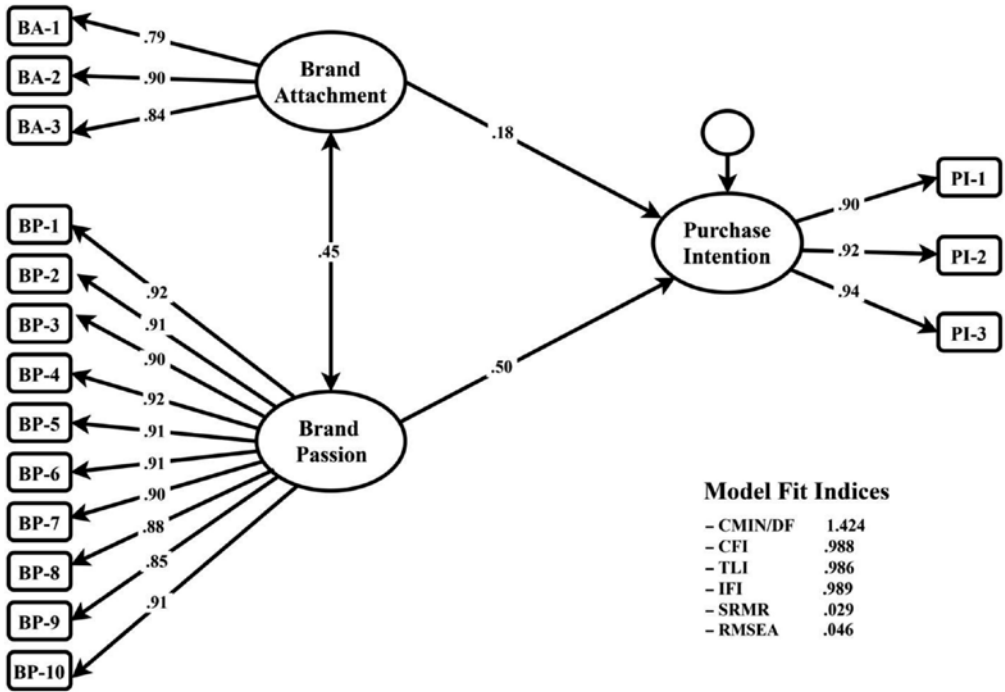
BA-1
.79
BA-2
.90
BA-3
.84
Brand Attachment
.18
.45
BP-1
BP-2
BP-3
BP-4
BP-5
BP-6
BP-7
BP-8
BP-9
BP-10
.92
.91
.90
.92
.91
.91
.90
.88
.85
.91
Brand Passion
.50
Purchase Intention
.90
.92
.94
PI-1
PI-2
PI-3

Model Fit Indices
| | |
|---|---|
| – CMIN/DF | 1.424 |
| – CFI | .988 |
| – TLI | .986 |
| – IFI | .989 |
| – SRMR | .029 |
| – RMSEA | .046 |